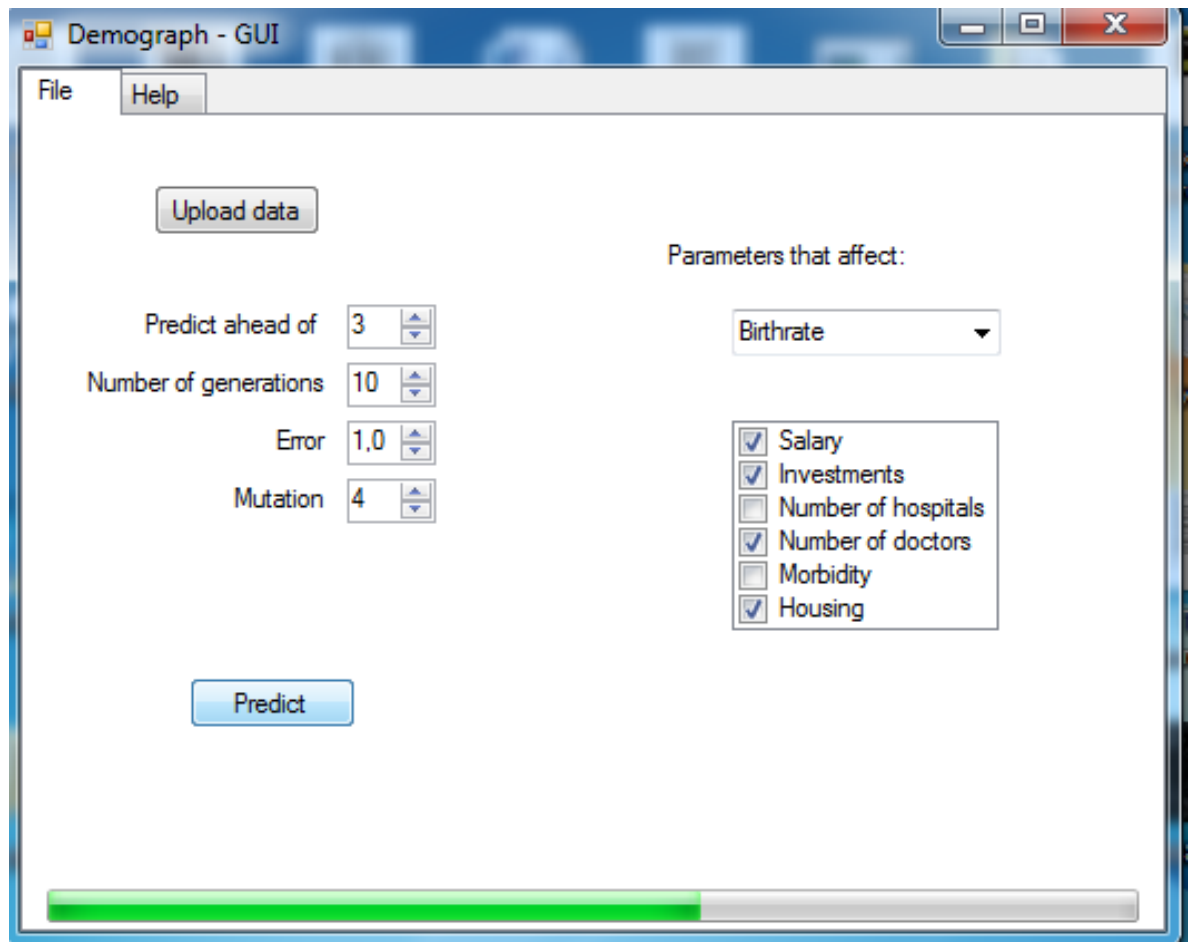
Demograph - GUI

File
Help

Upload data

Parameters that affect:

Predict ahead of 3
Number of generations 10
Error 1,0
Mutation 4

Birthrate

Salary
Investments
Number of hospitals
Number of doctors
Morbidity
Housing

Predict